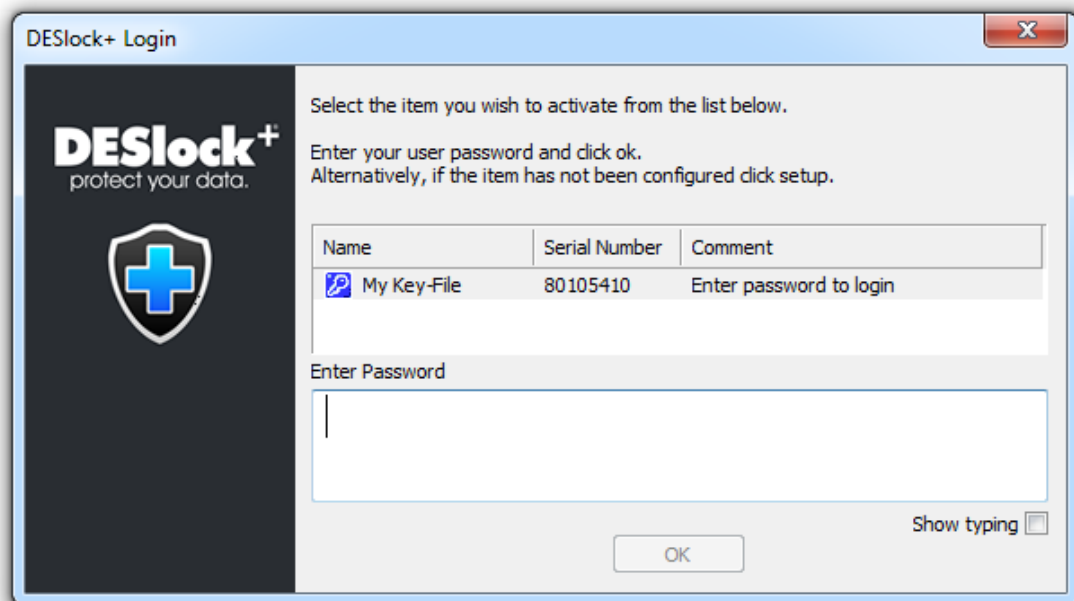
DESlock+ Login

DESlock+
protect your data.

Select the item you wish to activate from the list below.

Enter your user password and click ok.
Alternatively, if the item has not been configured click setup.

| Name | Serial Number | Comment |
|---|---|---|
| My Key-File | 80105410 | Enter password to login |

Enter Password

Show typing

OK